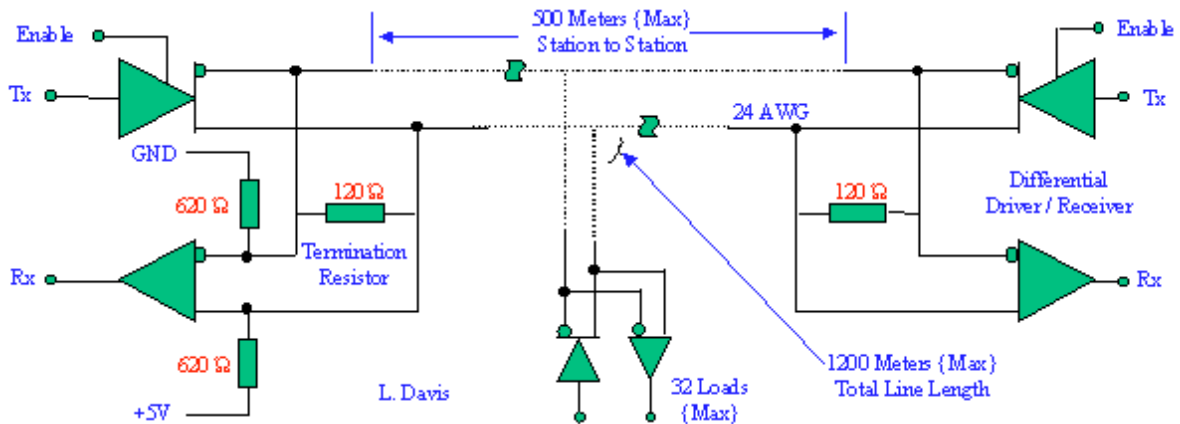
Enable

Tx

500 Meters {Max}
Station to Station

Enable

Tx

24 AWG

GND

620 Ω

120 Ω

Termination
Resistor

120 Ω

Differential
Driver / Receiver

Rx

Rx

620 Ω

+5V

L. Davis

32 Loads
{Max}

1200 Meters {Max}
Total Line Length